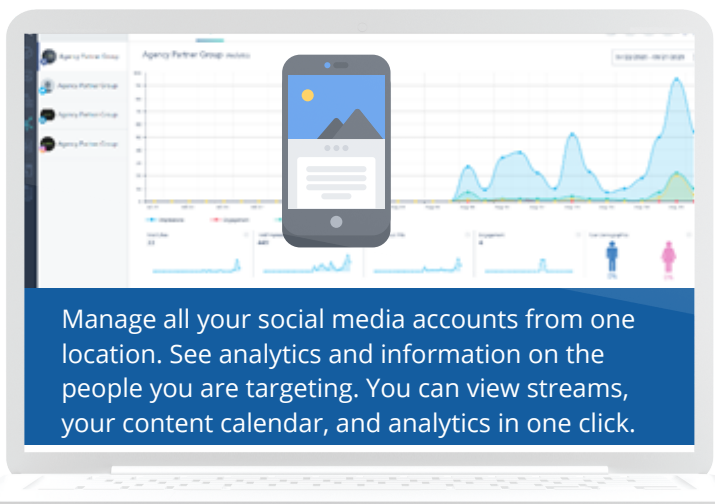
Agency Partner Group

Agency Partner Group

Agency Partner Group

Agency Partner Group

Agency Partner Group Analytics

Manage all your social media accounts from one location. See analytics and information on the people you are targeting. You can view streams, your content calendar, and analytics in one click.